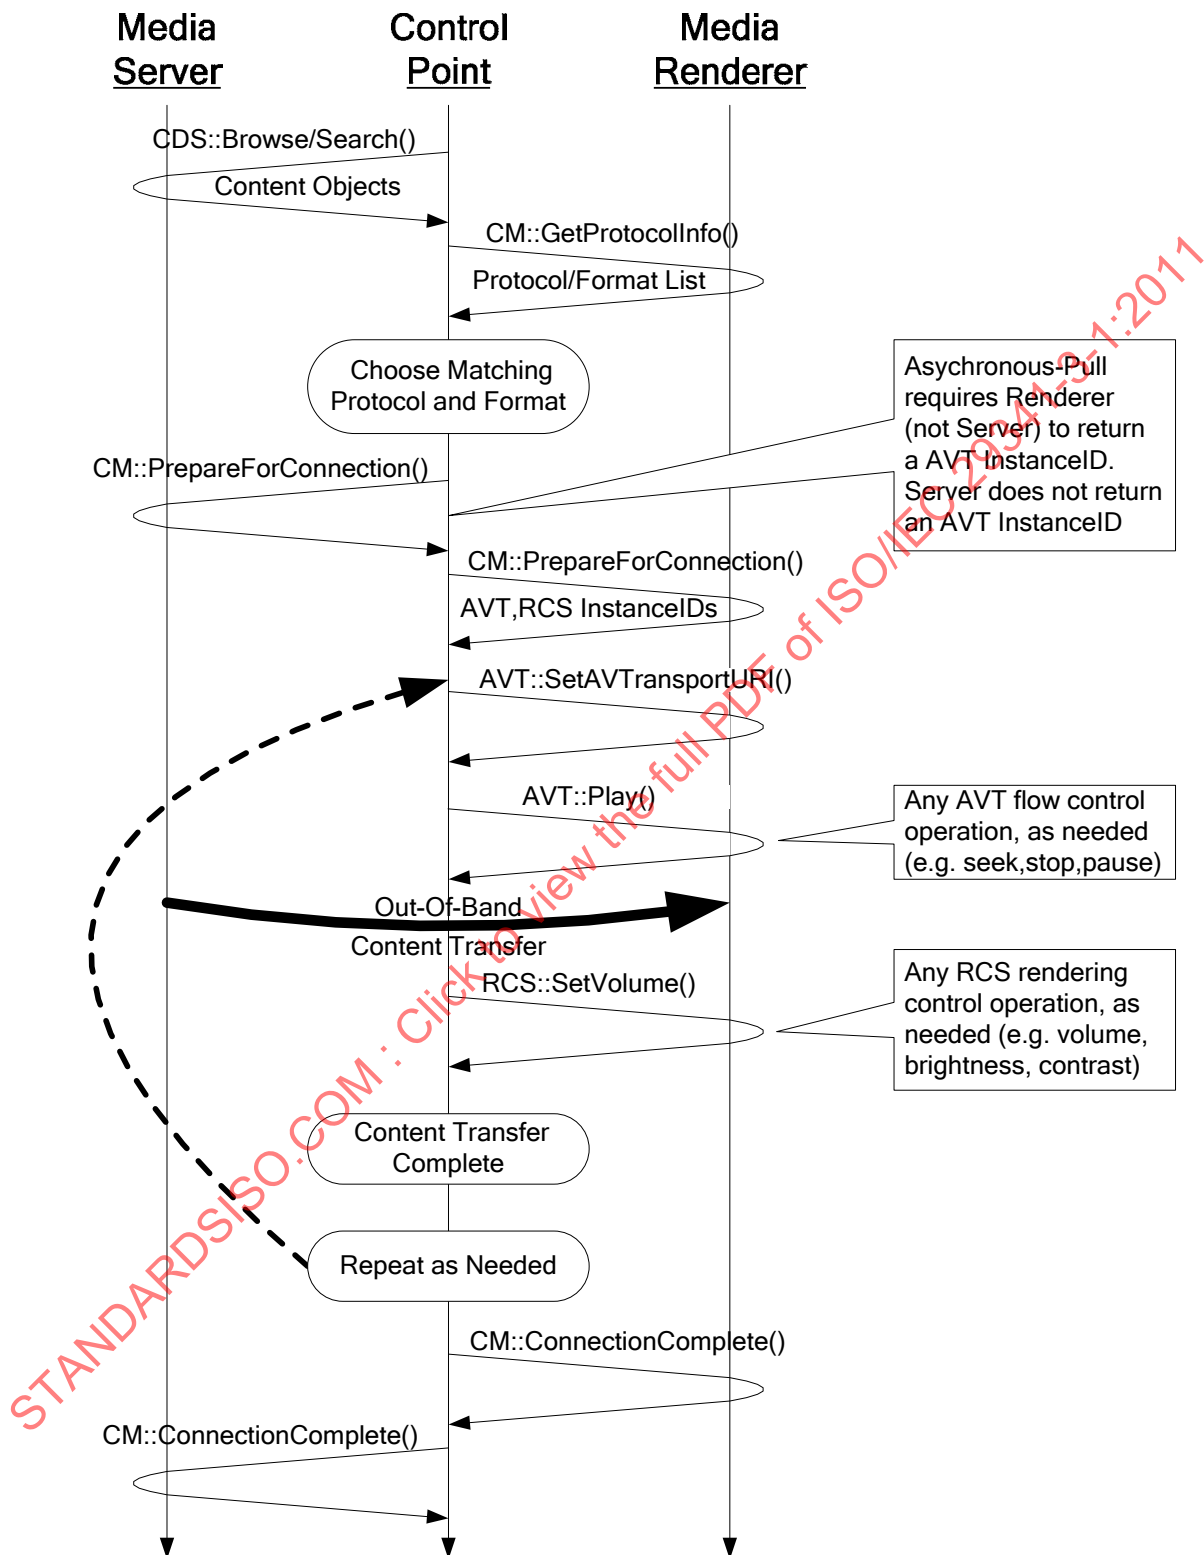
Media Server

Control Point

Media Renderer

CDS::Browse/Search()

Content Objects

CM::GetProtocolInfo()

Protocol/Format List

Choose Matching Protocol and Format

Asychronous-Pull requires Renderer (not Server) to return a AVT InstanceID. Server does not return an AVT InstanceID

CM::PrepareForConnection()

CM::PrepareForConnection()

AVT,RCS InstanceIDs

AVT::SetAVTransportURI()

AVT::Play()

Any AVT flow control operation, as needed (e.g. seek,stop,pause)

Out-Of-Band Content Transfer

RCS::SetVolume()

Any RCS rendering control operation, as needed (e.g. volume, brightness, contrast)

Content Transfer Complete

Repeat as Needed

CM::ConnectionComplete()

CM::ConnectionComplete()

STANDARDSISO.COM : Click to view the full PDF of ISO/IEC 29341-3-1:2011